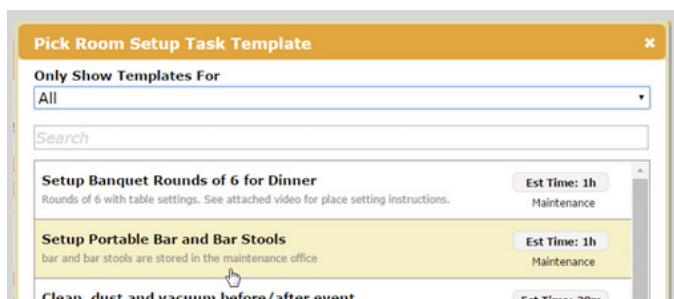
Pick Room Setup Task Template
×

Only Show Templates For
All

Search

Setup Banquet Rounds of 6 for Dinner
Rounds of 6 with table settings. See attached video for place setting instructions.
Est Time: 1h
Maintenance

Setup Portable Bar and Bar Stools
bar and bar stools are stored in the maintenance office
Est Time: 1h
Maintenance

Clean, dust and vacuum before/after event
Est Time: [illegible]